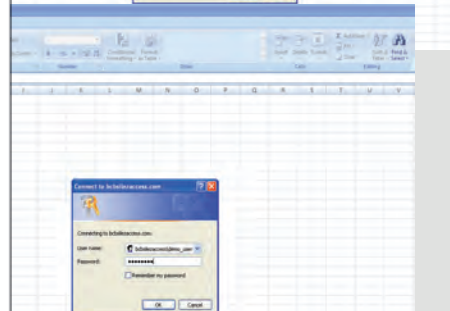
Number

Styles

Cells

Editing

Conditional Formatting

Format as Table

Insert

Delete

Format

AutoSum

Fill

Clear

Sort & Filter

Find & Select

J K L M N O P Q R S T U V

Connect to bcbsbiaccess.com

Connecting to bcbsbiaccess.com

User name:

Password:

••••••••

Remember my password

OK

Cancel